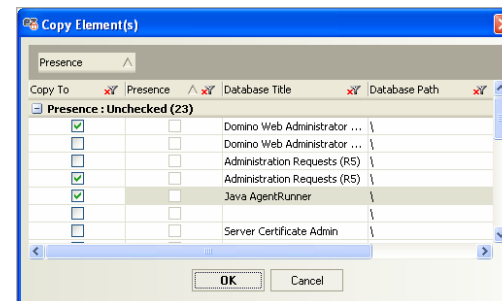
Copy Element(s)

Presence

| Copy To | Presence | Database Title | Database Path |
|---|---|---|---|
| Presence : Unchecked (23) | | | |
| | | Domino Web Administrator ... | \ |
| | | Domino Web Administrator ... | \ |
| | | Administration Requests (R5) | \ |
| | | Administration Requests (R5) | \ |
| | | Java AgentRunner | \ |
| | | | \ |
| | | Server Certificate Admin | \ |

OK Cancel